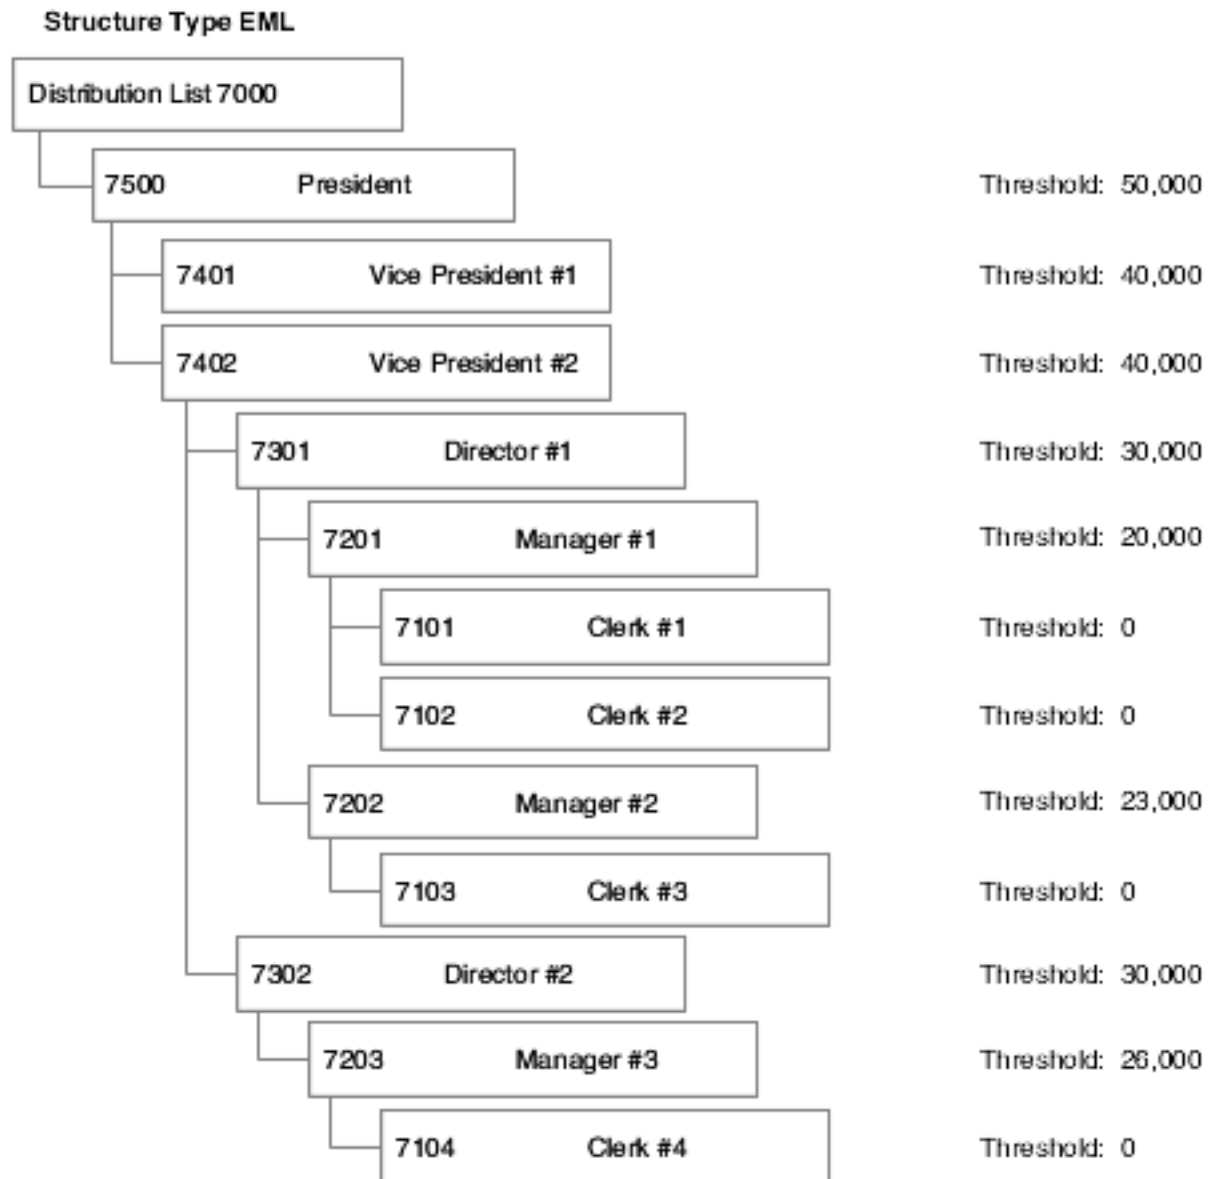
Structure Type EML

Distribution List 7000

7500 President Threshold: 50,000

7401 Vice President #1 Threshold: 40,000

7402 Vice President #2 Threshold: 40,000

7301 Director #1 Threshold: 30,000

7201 Manager #1 Threshold: 20,000

7101 Clerk #1 Threshold: 0

7102 Clerk #2 Threshold: 0

7202 Manager #2 Threshold: 23,000

7103 Clerk #3 Threshold: 0

7302 Director #2 Threshold: 30,000

7203 Manager #3 Threshold: 26,000

7104 Clerk #4 Threshold: 0